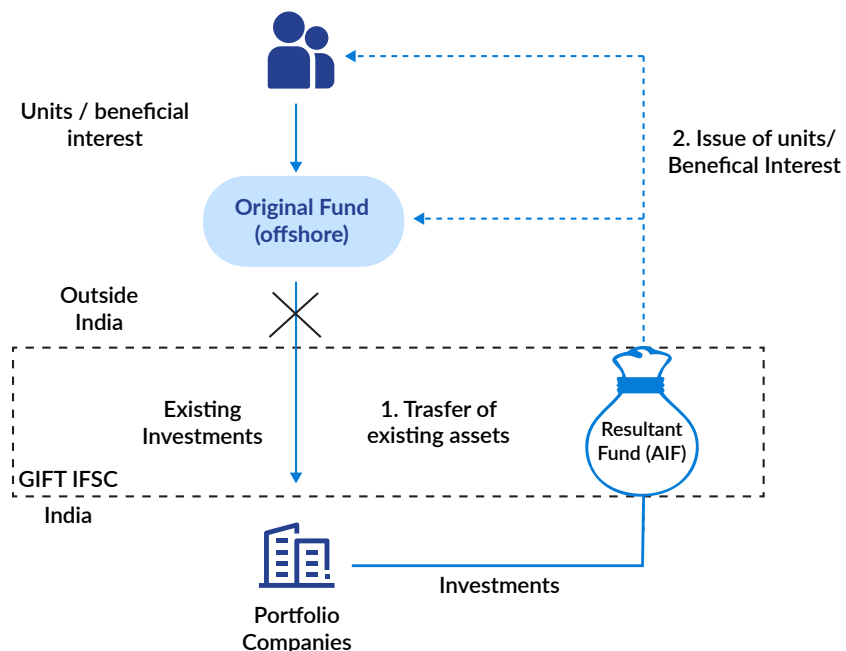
Units / beneficial interest

2. Issue of units/ Benefical Interest

Original Fund (offshore)

Outside India

Existing Investments

1. Trasfer of existing assets

Resultant Fund (AIF)

GIFT IFSC

India

Investments

Portfolio Companies